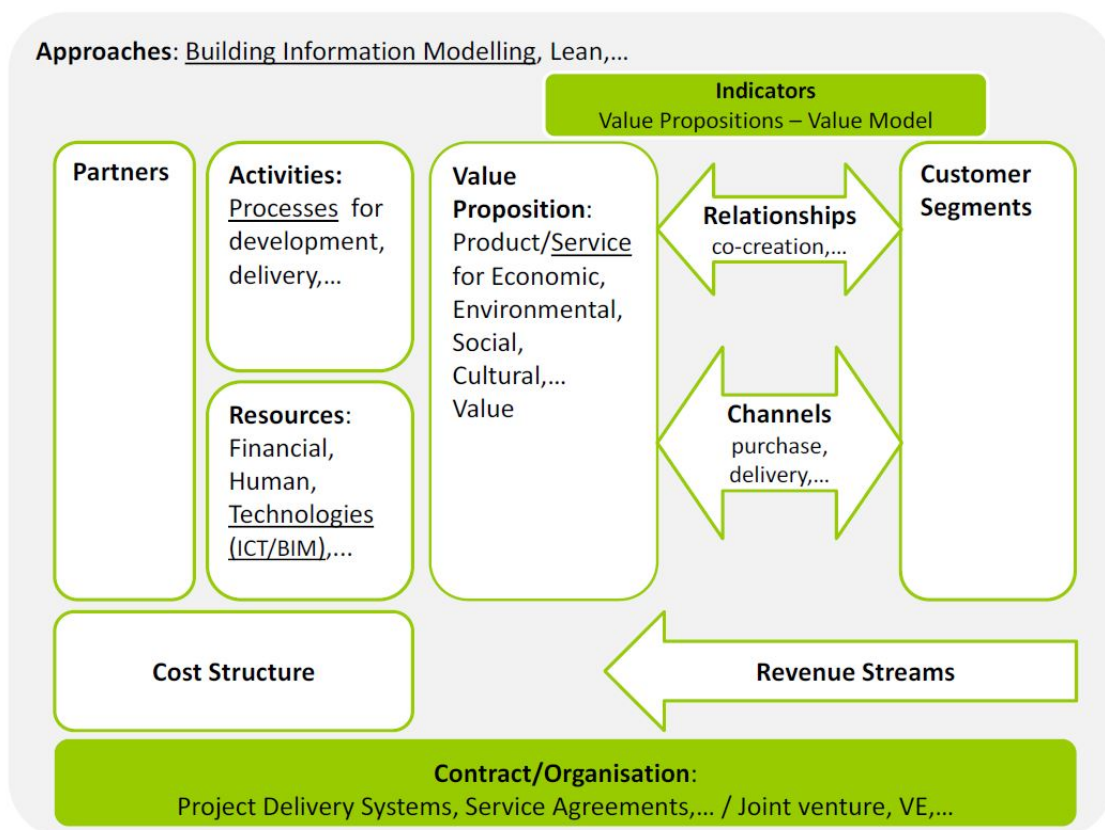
Approaches: Building Information Modelling, Lean,...

Indicators
Value Propositions – Value Model

Partners

Activities: Processes for development, delivery,...

Resources: Financial, Human, Technologies (ICT/BIM),...

Value Proposition: Product/Service for Economic, Environmental, Social, Cultural,... Value

Relationships
co-creation,...

Channels
purchase, delivery,...

Customer Segments

Cost Structure

Revenue Streams

Contract/Organisation:
Project Delivery Systems, Service Agreements,... / Joint venture, VE,...